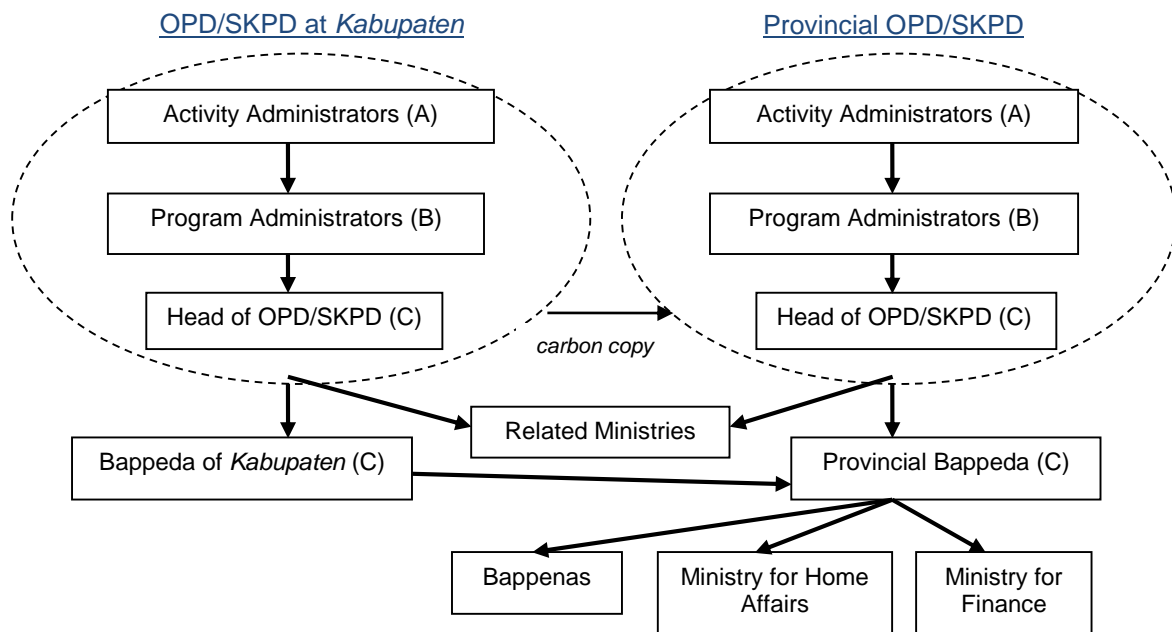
OPD/SKPD at *Kabupaten*

Activity Administrators (A)

Program Administrators (B)

Head of OPD/SKPD (C)

Provincial OPD/SKPD

Activity Administrators (A)

Program Administrators (B)

Head of OPD/SKPD (C)

*carbon copy*

Related Ministries

Bappeda of *Kabupaten* (C)

Provincial Bappeda (C)

Bappenas

Ministry for Home Affairs

Ministry for Finance